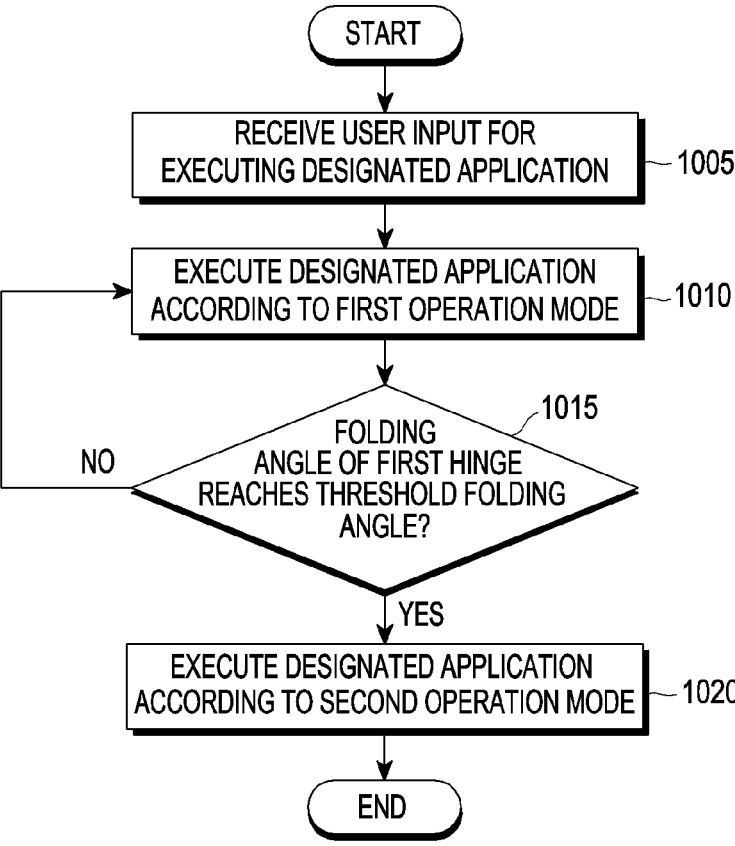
START

RECEIVE USER INPUT FOR EXECUTING DESIGNATED APPLICATION

1005

EXECUTE DESIGNATED APPLICATION ACCORDING TO FIRST OPERATION MODE

1010

1015

FOLDING ANGLE OF FIRST HINGE REACHES THRESHOLD FOLDING ANGLE?

NO

YES

EXECUTE DESIGNATED APPLICATION ACCORDING TO SECOND OPERATION MODE

1020

END